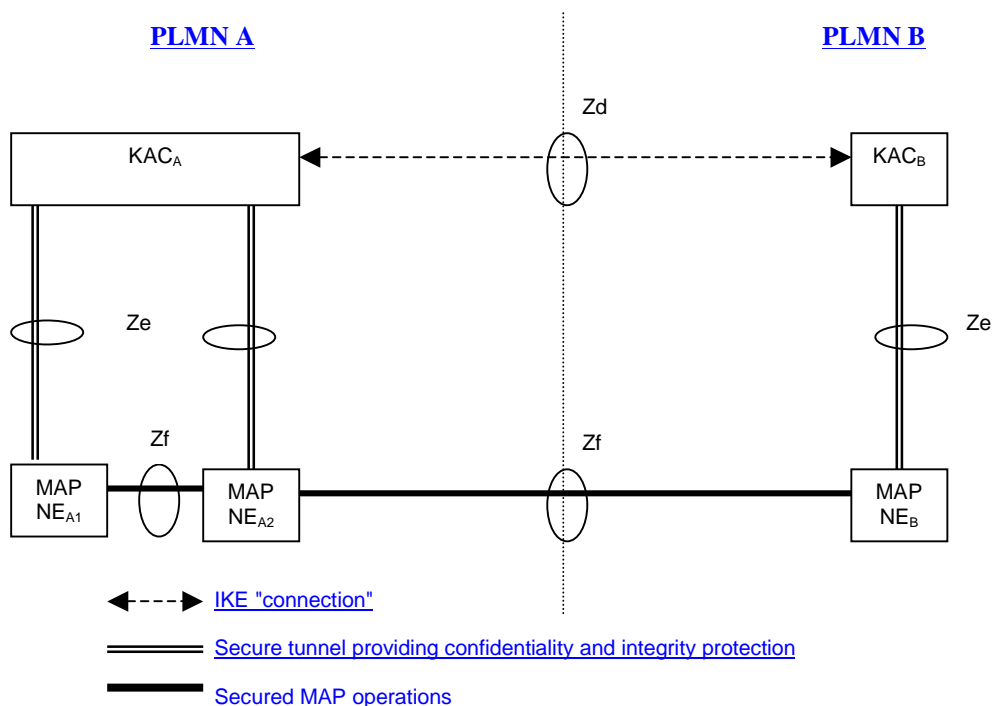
PLMN A

PLMN B

Zd

$KAC_A$

$KAC_B$

Ze

Ze

Zf

Zf

MAP $NE_{A1}$

MAP $NE_{A2}$

MAP $NE_B$

IKE "connection"

Secure tunnel providing confidentiality and integrity protection

Secured MAP operations